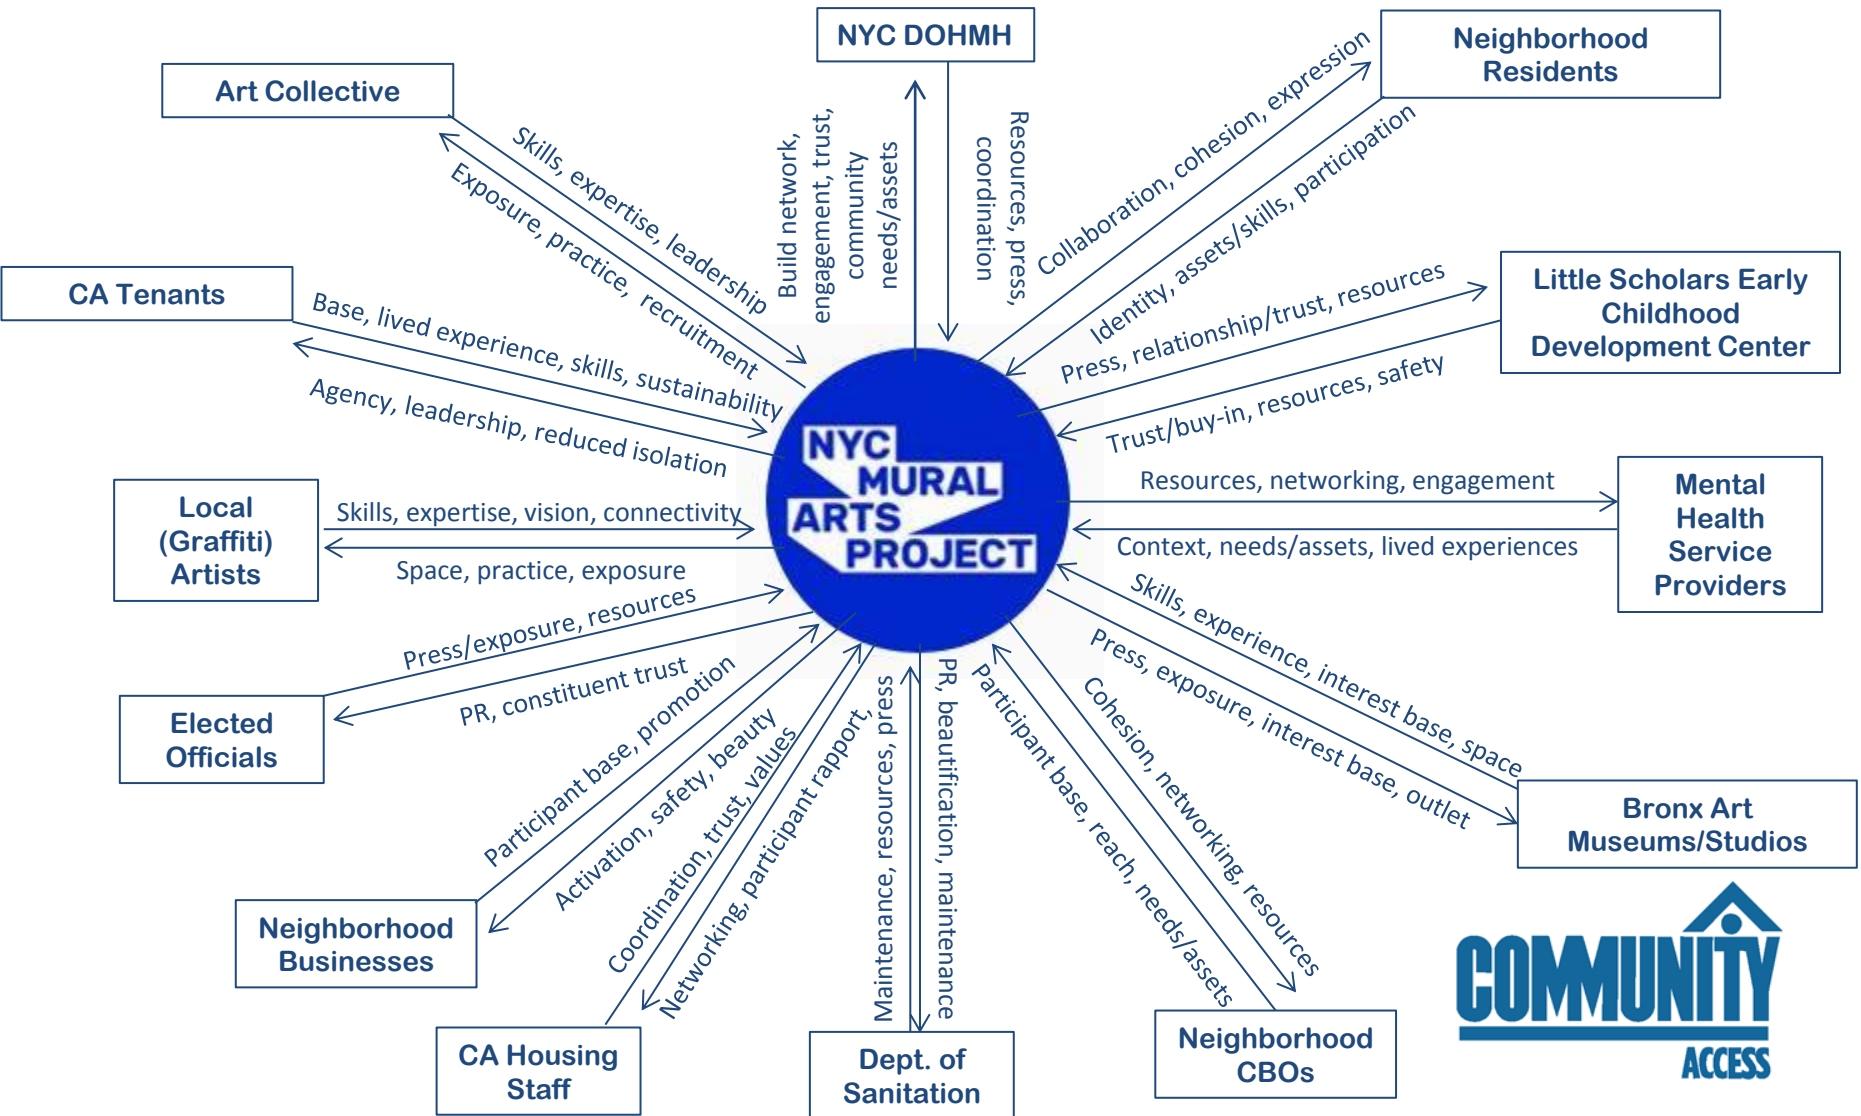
NYC DOHMH

Art Collective

Neighborhood Residents

Skills, expertise, leadership

Exposure, practice, recruitment

Build network, engagement, trust, community needs/assets

Resources, press, coordination

Collaboration, cohesion, expression

Identity, assets/skills, participation

CA Tenants

Base, lived experience, skills, sustainability

Agency, leadership, reduced isolation

Press, relationship/trust, resources

Little Scholars Early Childhood Development Center

Trust/buy-in, resources, safety

NYC MURAL ARTS PROJECT

Local (Graffiti) Artists

Skills, expertise, vision, connectivity

Space, practice, exposure

Resources, networking, engagement

Mental Health Service Providers

Context, needs/assets, lived experiences

Press/exposure, resources

PR, constituent trust

Elected Officials

Skills, experience, interest base, space

Press, exposure, interest base, outlet

Bronx Art Museums/Studios

Participant base, promotion

Activation, safety, beauty

Coordination, trust, values

Networking, participant rapport,

Maintenance, resources, press

PR, beautification, maintenance

Participant base, reach, needs/assets

Cohesion, networking, resources

Neighborhood Businesses

CA Housing Staff

Dept. of Sanitation

Neighborhood CBOs

COMMUNITY ACCESS